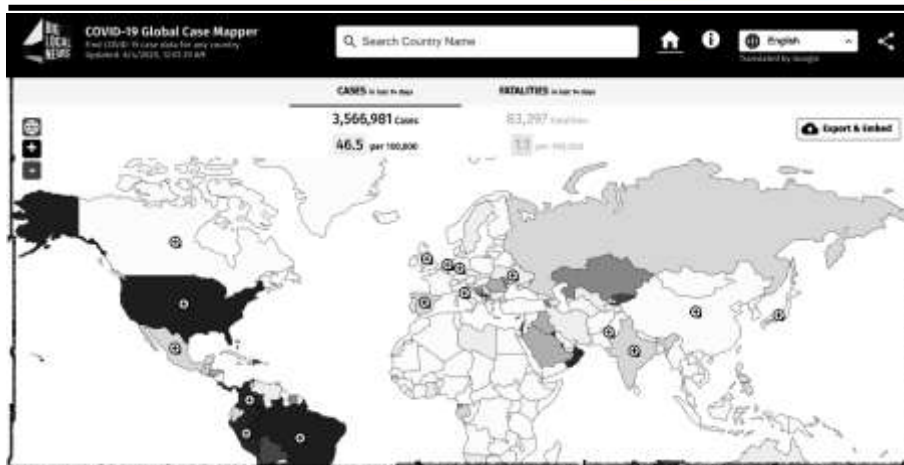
BIG LOCAL NEWS

COVID-19 Global Case Mapper
Find COVID-19 case data for any country
Updated: 6/1/2020, 12:53:39 AM

Search Country Name

English
Translated by Google

CASES in last 14 days
3,566,981 Cases
46.5 per 100,000

FATALITIES in last 14 days
83,297 Fatalities
13 per 100,000

Export & Embed